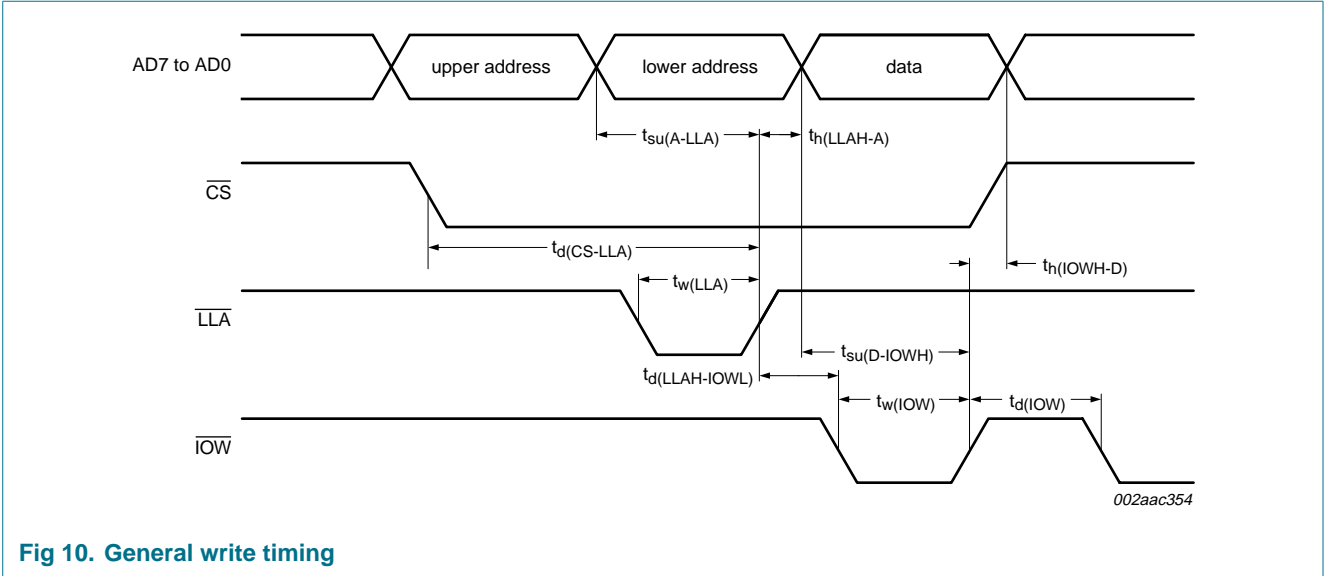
AD7 to AD0

upper address

lower address

data

$t_{su(A-LLA)}$

$t_{h(LLAH-A)}$

$\overline{CS}$

$t_{d(CS-LLA)}$

$t_{h(IOWH-D)}$

$t_{w(LLA)}$

$\overline{LLA}$

$t_{su(D-IOWH)}$

$t_{d(LLAH-IOWL)}$

$t_{w(IOW)}$

$t_{d(IOW)}$

$\overline{IOW}$

002aac354

Fig 10. General write timing